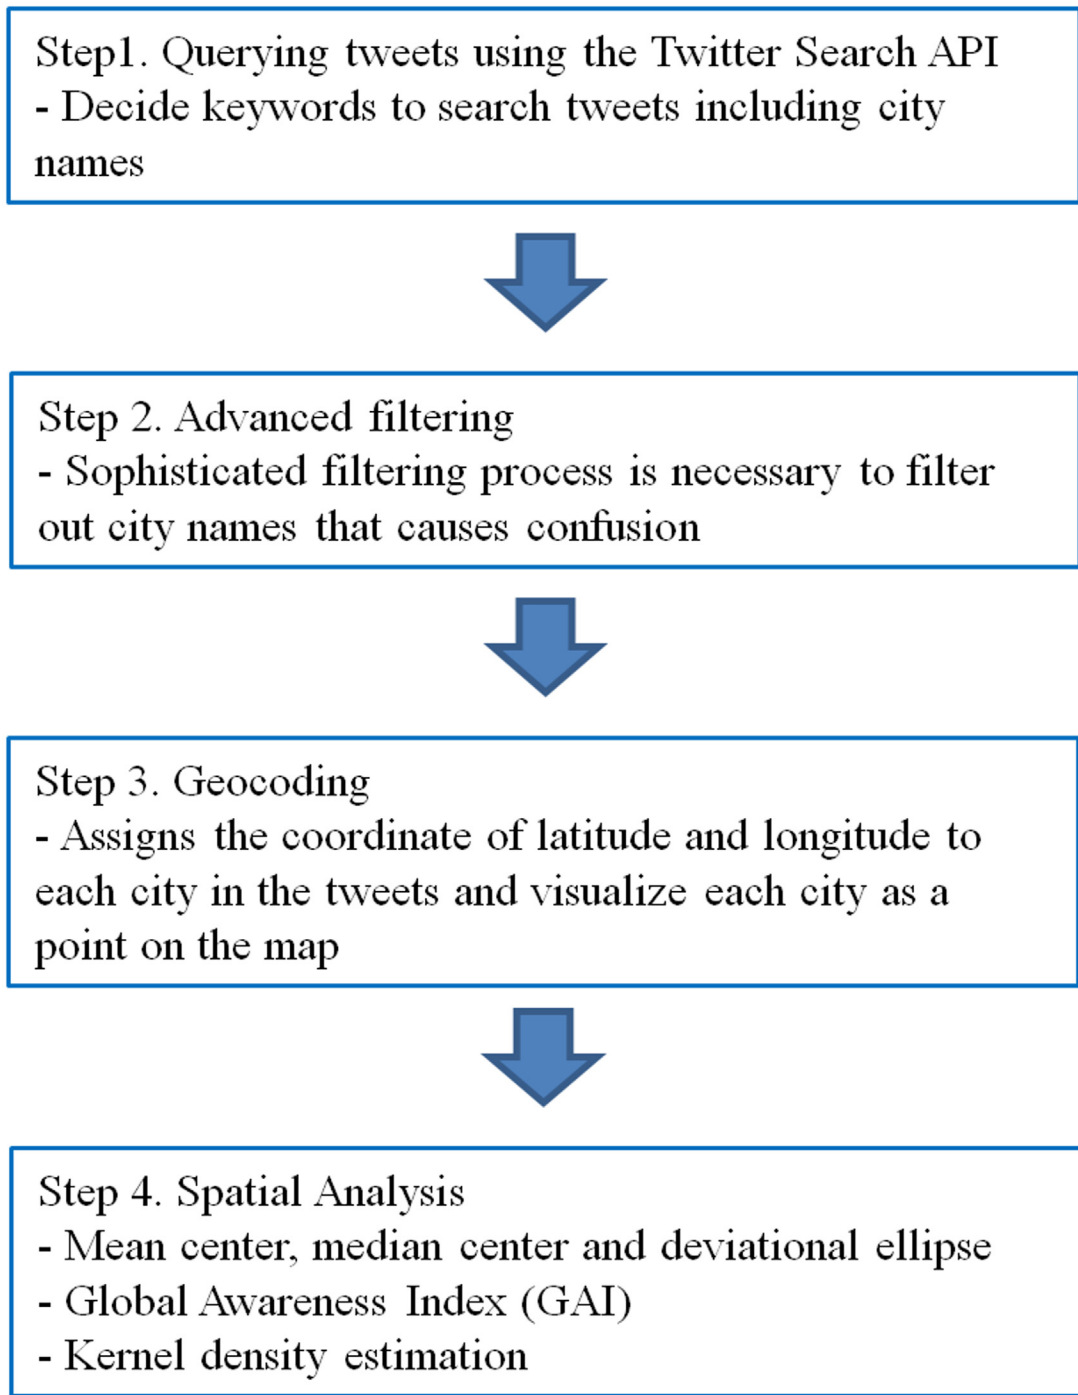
Step1. Querying tweets using the Twitter Search API
- Decide keywords to search tweets including city names

Step 2. Advanced filtering
- Sophisticated filtering process is necessary to filter out city names that causes confusion

Step 3. Geocoding
- Assigns the coordinate of latitude and longitude to each city in the tweets and visualize each city as a point on the map

Step 4. Spatial Analysis
- Mean center, median center and deviational ellipse
- Global Awareness Index (GAI)
- Kernel density estimation